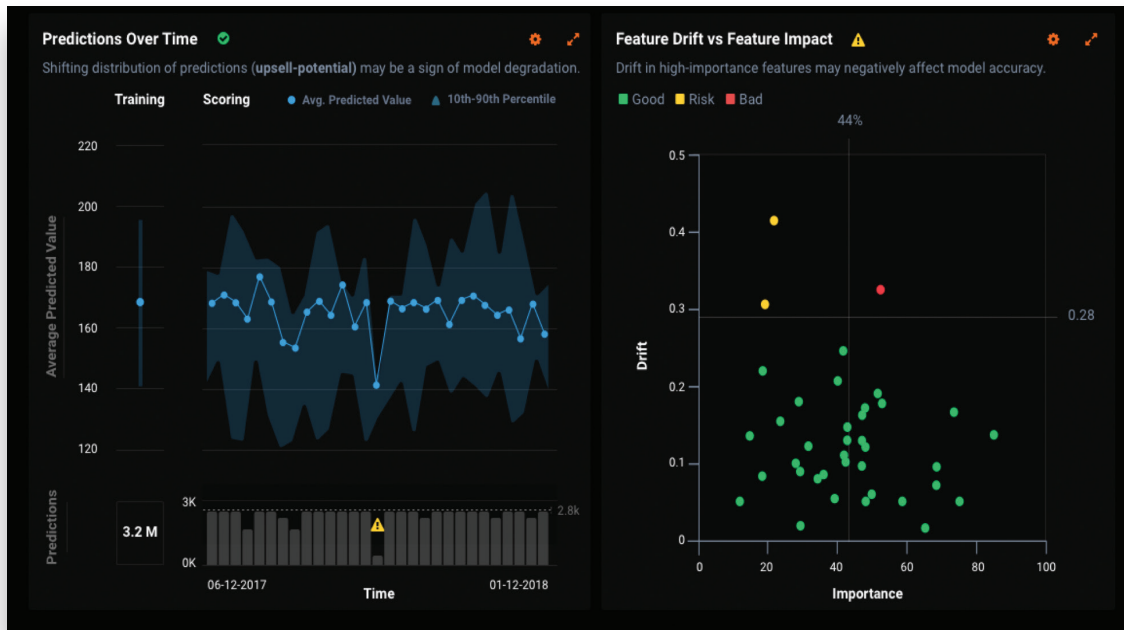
Predictions Over Time

Shifting distribution of predictions (upsell-potential) may be a sign of model degradation.

Training

Scoring

Avg. Predicted Value

10th-90th Percentile

220

200

180

160

140

120

Average Predicted Value

Predictions

3.2 M

3K

0K

2.8k

06-12-2017

Time

01-12-2018

Feature Drift vs Feature Impact

Drift in high-importance features may negatively affect model accuracy.

Good Risk Bad

44%

0.5

0.4

0.3

0.2

0.1

0

Drift

0.28

0

20

40

60

80

100

Importance